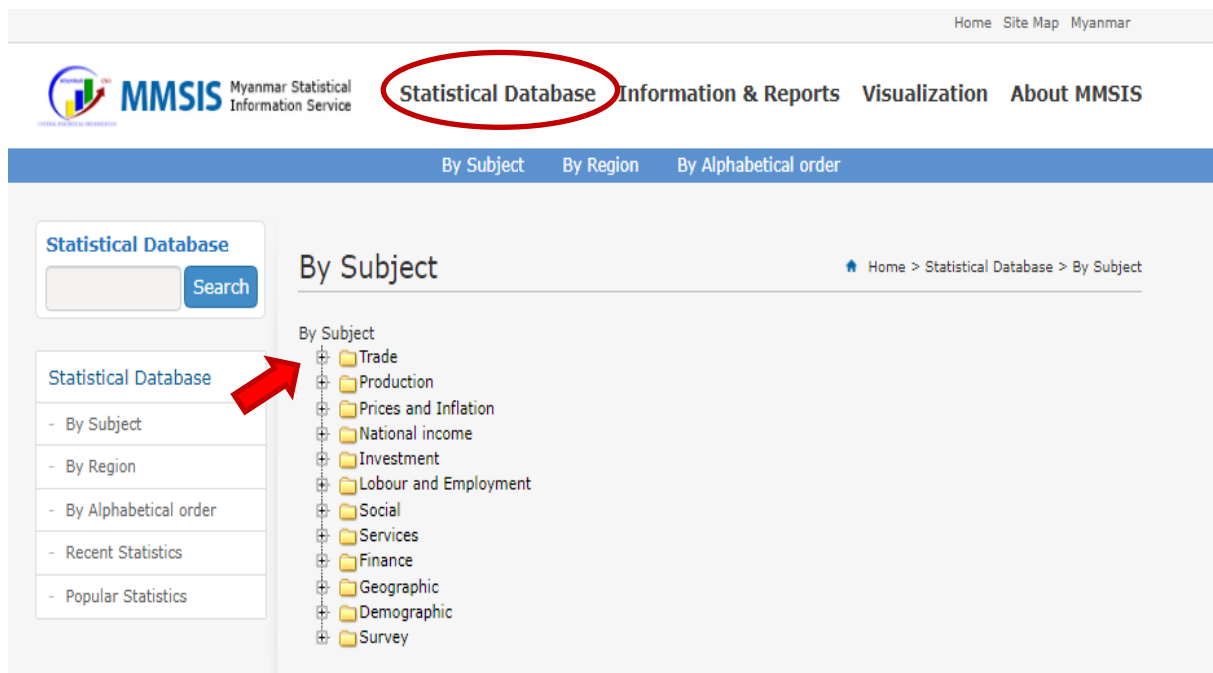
Home Site Map Myanmar

MMSIS Myanmar Statistical Information Service

Statistical Database Information & Reports Visualization About MMSIS

By Subject By Region By Alphabetical order

Statistical Database

Search

Statistical Database

- By Subject
- By Region
- By Alphabetical order
- Recent Statistics
- Popular Statistics

By Subject

Home > Statistical Database > By Subject

By Subject
Trade
Production
Prices and Inflation
National income
Investment
Lobour and Employment
Social
Services
Finance
Geographic
Demographic
Survey